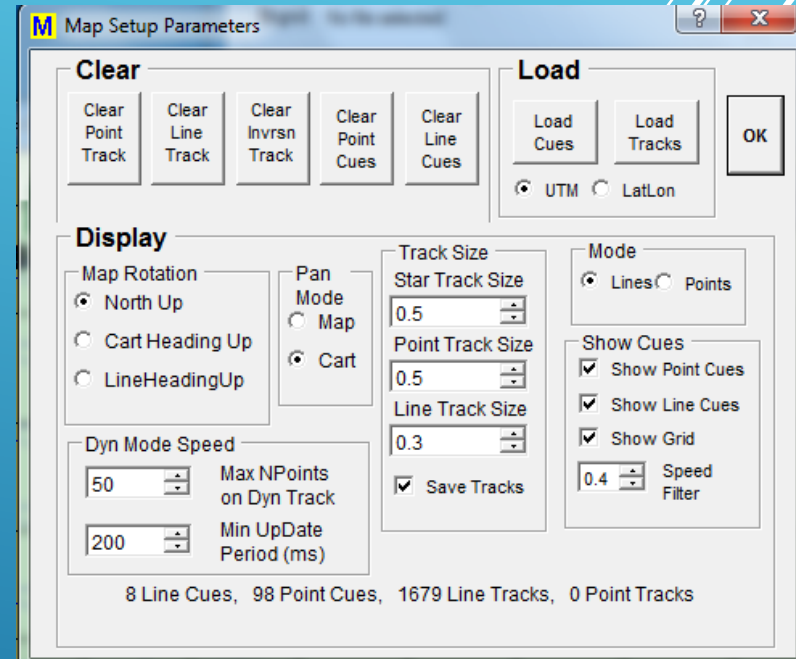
M Map Setup Parameters

?

X

Clear

Clear Point Track

Clear Line Track

Clear Invrsn Track

Clear Point Cues

Clear Line Cues

Load

Load Cues

Load Tracks

OK

UTM

LatLon

Display

Map Rotation

North Up

Cart Heading Up

LineHeadingUp

Pan Mode

Map

Cart

Track Size

Star Track Size

0.5

Point Track Size

0.5

Line Track Size

0.3

Save Tracks

Mode

Lines

Points

Show Cues

Show Point Cues

Show Line Cues

Show Grid

0.4

Speed Filter

Dyn Mode Speed

50

Max NPoints on Dyn Track

200

Min UpDate Period (ms)

8 Line Cues, 98 Point Cues, 1679 Line Tracks, 0 Point Tracks